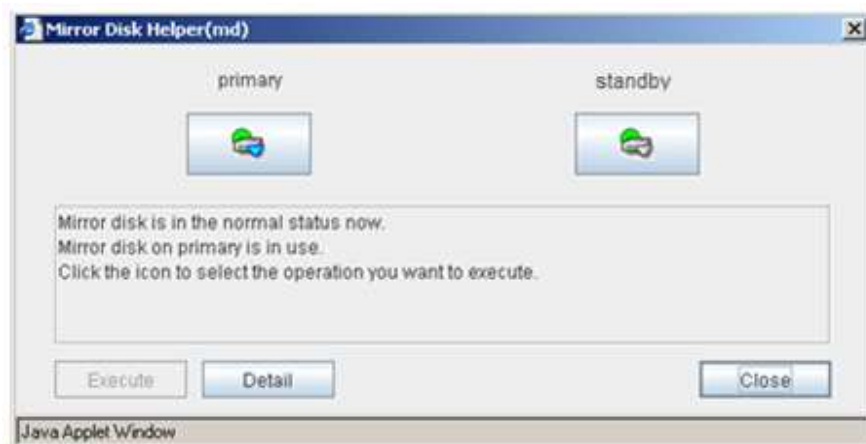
Mirror Disk Helper(md)

primary

standby

Mirror disk is in the normal status now.
Mirror disk on primary is in use.
Click the icon to select the operation you want to execute.

Execute

Detail

Close

Java Applet Window